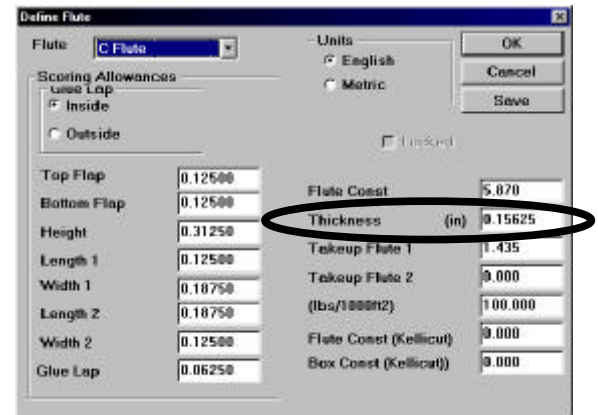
Define Flute

Flute C Flute

Scoring Allowances

Glue Lap

Inside

Outside

Top Flap 0.12500

Bottom Flap 0.12500

Height 0.31250

Length 1 0.12500

Width 1 0.18750

Length 2 0.18750

Width 2 0.12500

Glue Lap 0.06250

Units

English

Metric

Locked

OK

Cancel

Save

Flute Const 5.870

Thickness (in) 0.15625

Takeup Flute 1 1.435

Takeup Flute 2 0.000

(lbs/1000ft2) 100.000

Flute Const (Kellicut) 0.000

Box Const (Kellicut)) 0.000